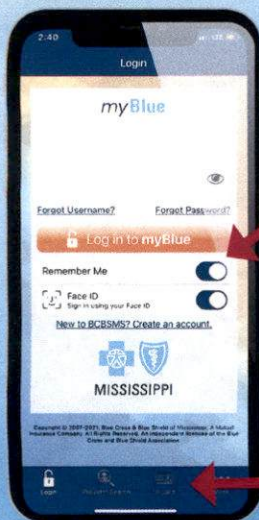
2:40

Login

myBlue

Forgot Username?

Forgot Password?

Log in to myBlue

Remember Me

Face ID
Sign in using your Face ID

New to BCBSMS? Create an account.

MISSISSIPPI

Copyright © 2007-2021 Blue Cross & Blue Shield of Mississippi, A Mutual Insurance Company. All Rights Reserved. An Independent licensee of the Blue Cross and Blue Shield Association

Login

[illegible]

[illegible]